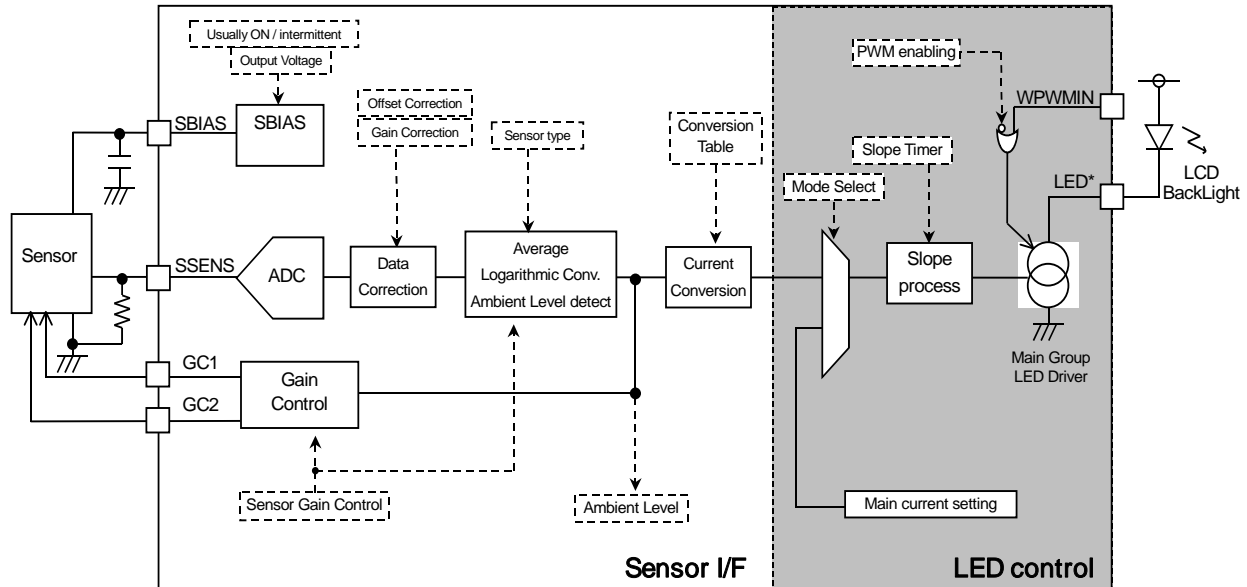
Usually ON / intermittent
Output Voltage
SBIAS
SBIAS
Offset Correction
Gain Correction
Sensor type
Conversion Table
PWM enabling
WPWMIN
Slope Timer
Mode Select
LED*
LCD BackLight
Sensor
SSENS
ADC
Data Correction
Average Logarithmic Conv. Ambient Level detect
Current Conversion
Slope process
GC1
GC2
Gain Control
Main Group LED Driver
Sensor Gain Control
Ambient Level
Main current setting
Sensor I/F
LED control